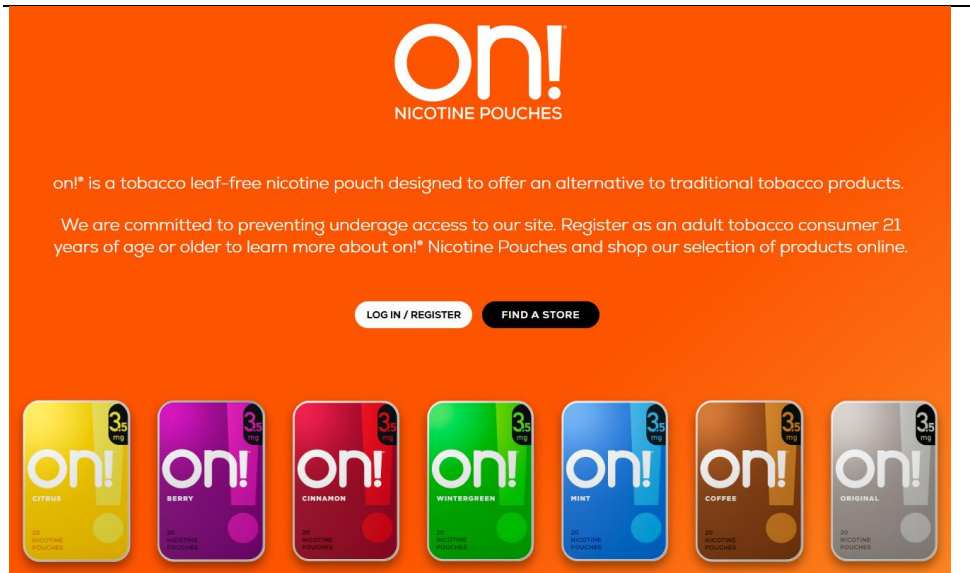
on!®
NICOTINE POUCHES

on!® is a tobacco leaf-free nicotine pouch designed to offer an alternative to traditional tobacco products.

We are committed to preventing underage access to our site. Register as an adult tobacco consumer 21 years of age or older to learn more about on!® Nicotine Pouches and shop our selection of products online.

LOG IN / REGISTER

FIND A STORE

3.5 mg
on!
CITRUS
20 NICOTINE POUCHES

3.5 mg
on!
BERRY
20 NICOTINE POUCHES

3.5 mg
on!
CINNAMON
20 NICOTINE POUCHES

3.5 mg
on!
WINTERGREEN
20 NICOTINE POUCHES

3.5 mg
on!
MINT
20 NICOTINE POUCHES

3.5 mg
on!
COFFEE
20 NICOTINE POUCHES

3.5 mg
on!
ORIGINAL
20 NICOTINE POUCHES